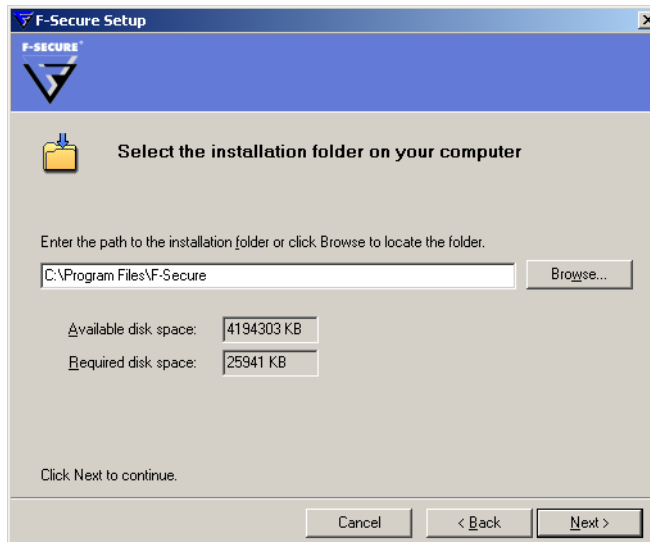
F-Secure Setup

F-SECURE

Select the installation folder on your computer

Enter the path to the installation folder or click Browse to locate the folder.

C:\Program Files\F-Secure

Browse...

Available disk space: 4194303 KB

Required disk space: 25941 KB

Click Next to continue.

Cancel

< Back

Next >